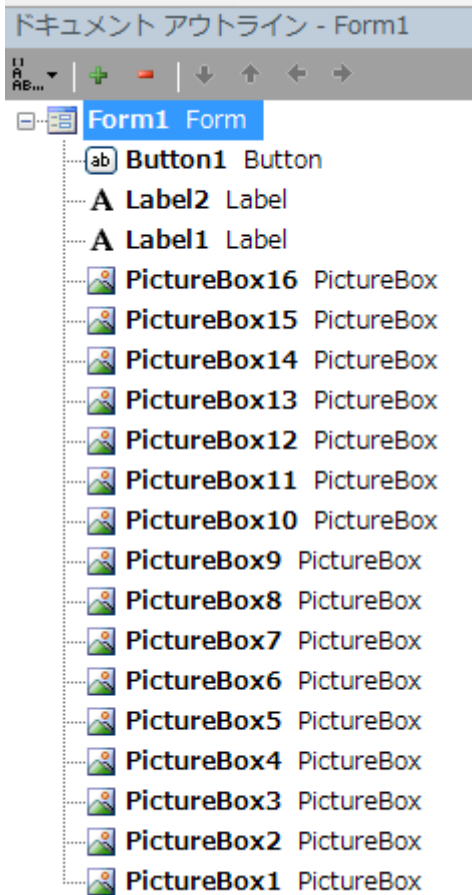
ドキュメント アウトライン - Form1

Form1 Form
Button1 Button
Label2 Label
Label1 Label
PictureBox16 PictureBox
PictureBox15 PictureBox
PictureBox14 PictureBox
PictureBox13 PictureBox
PictureBox12 PictureBox
PictureBox11 PictureBox
PictureBox10 PictureBox
PictureBox9 PictureBox
PictureBox8 PictureBox
PictureBox7 PictureBox
PictureBox6 PictureBox
PictureBox5 PictureBox
PictureBox4 PictureBox
PictureBox3 PictureBox
PictureBox2 PictureBox
PictureBox1 PictureBox